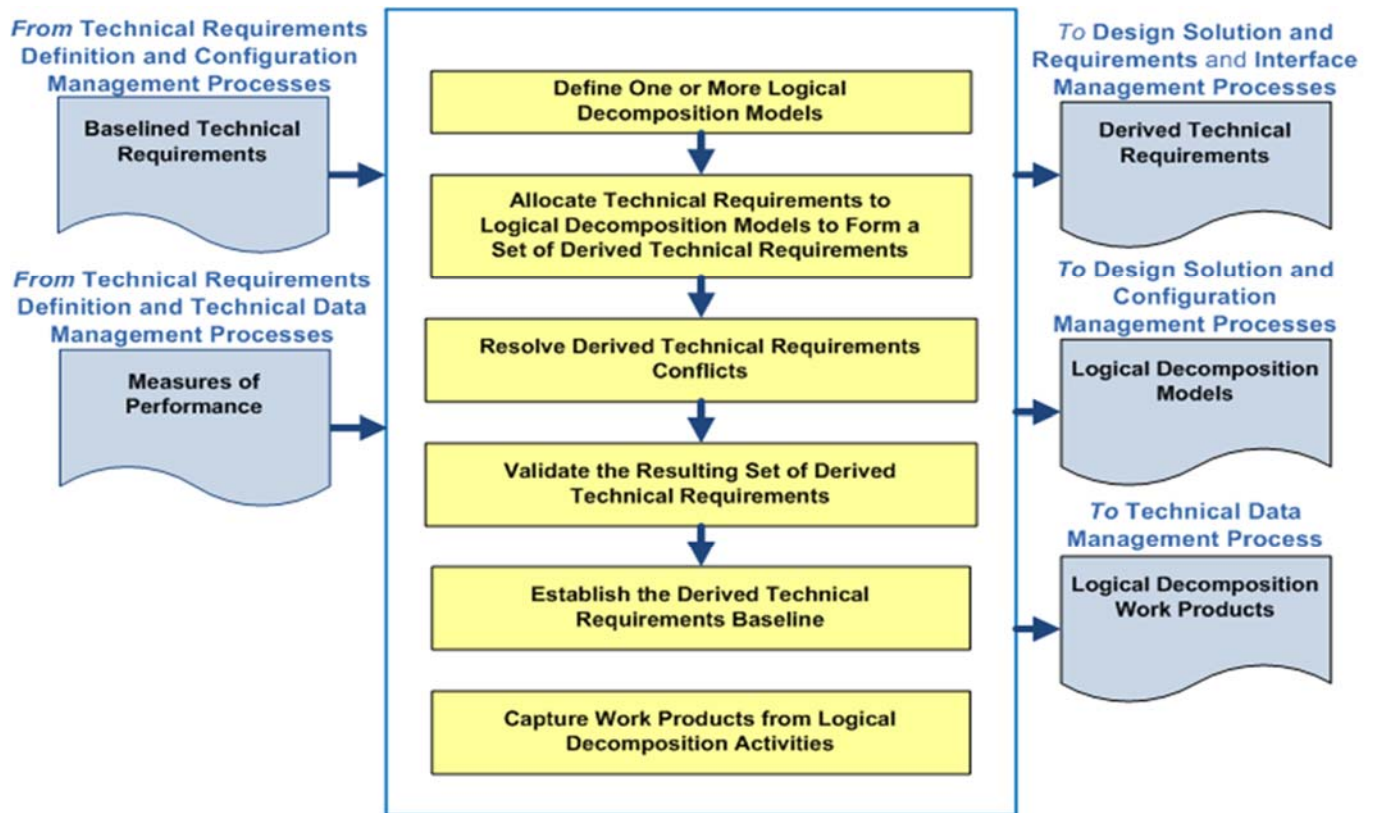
From Technical Requirements Definition and Configuration Management Processes

Baselined Technical Requirements

From Technical Requirements Definition and Technical Data Management Processes

Measures of Performance

Define One or More Logical Decomposition Models

Allocate Technical Requirements to Logical Decomposition Models to Form a Set of Derived Technical Requirements

Resolve Derived Technical Requirements Conflicts

Validate the Resulting Set of Derived Technical Requirements

Establish the Derived Technical Requirements Baseline

Capture Work Products from Logical Decomposition Activities

To Design Solution and Requirements and Interface Management Processes

Derived Technical Requirements

To Design Solution and Configuration Management Processes

Logical Decomposition Models

To Technical Data Management Process

Logical Decomposition Work Products